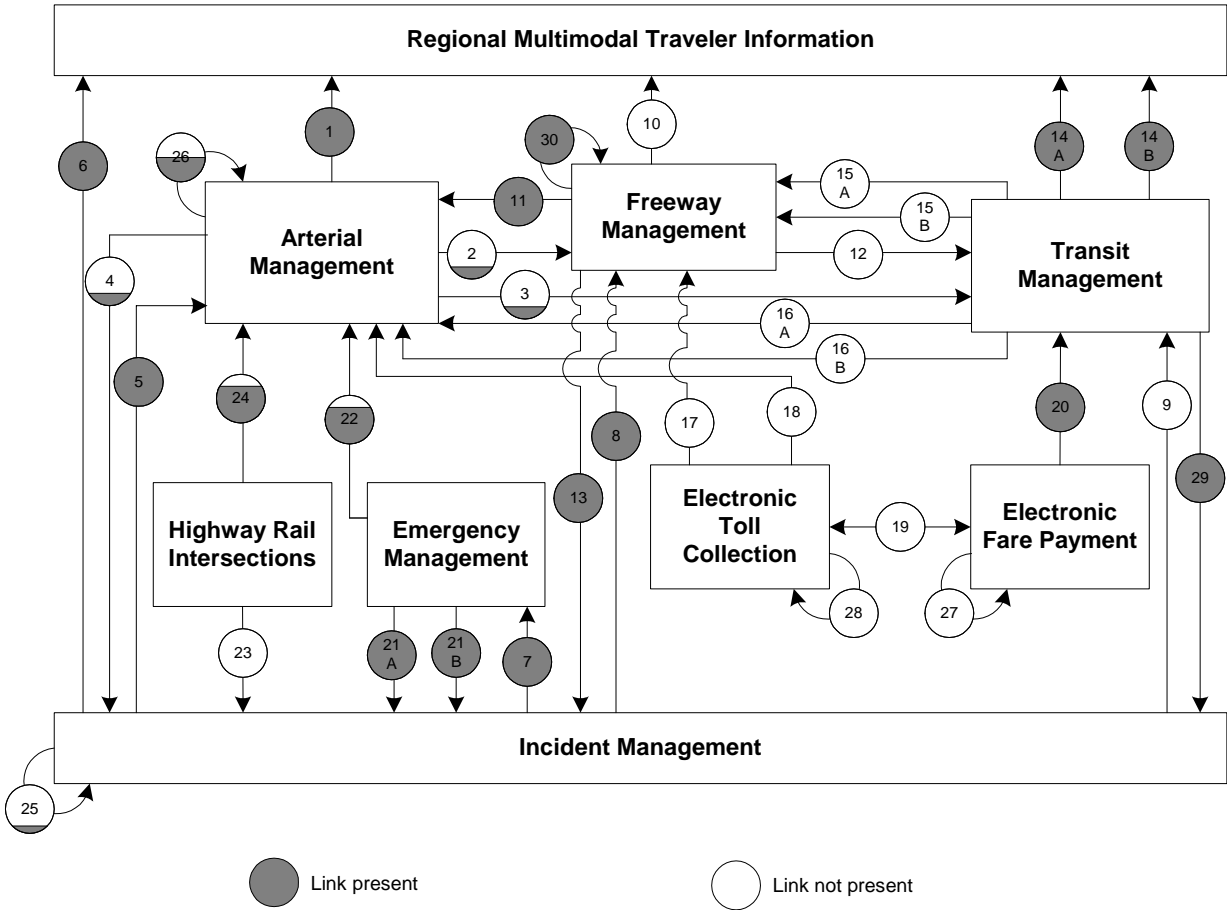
Regional Multimodal Traveler Information

6

1

26

30

10

14 A

14 B

Arterial Management

11

Freeway Management

15 A

15 B

Transit Management

4

2

12

3

16 A

5

24

22

16 B

8

17

18

20

9

13

29

Highway Rail Intersections

Emergency Management

Electronic Toll Collection

19

Electronic Fare Payment

28

27

23

21 A

21 B

7

Incident Management

25

Link present

Link not present